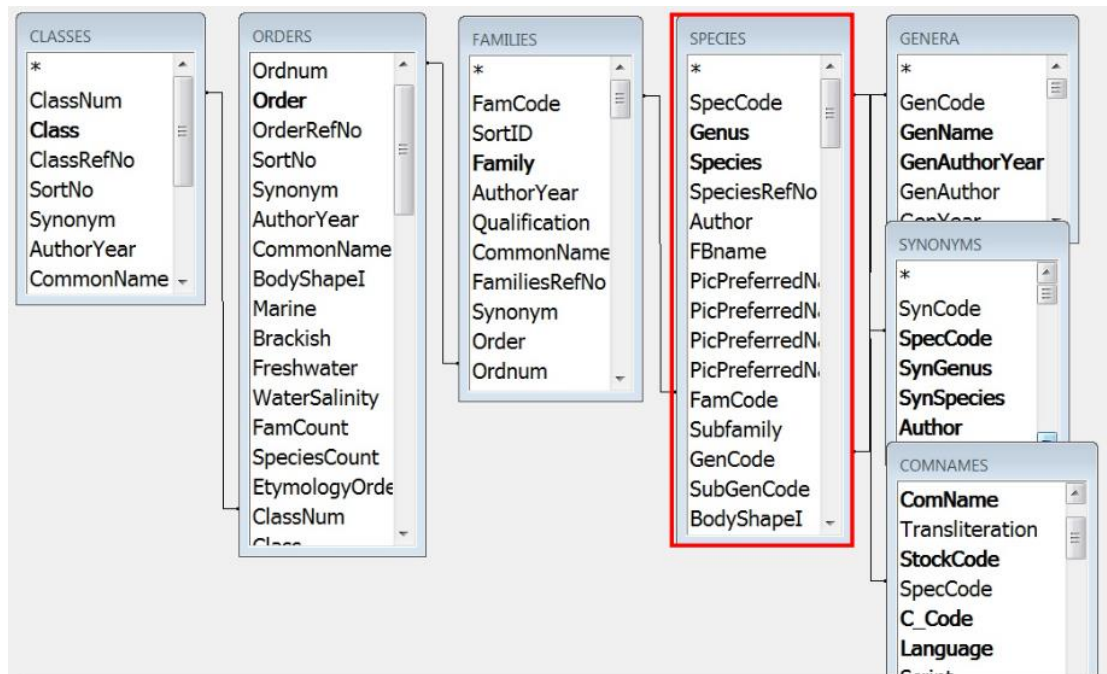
CLASSES
*
ClassNum
Class
ClassRefNo
SortNo
Synonym
AuthorYear
CommonName

ORDERS
Ordnum
Order
OrderRefNo
SortNo
Synonym
AuthorYear
CommonName
BodyShapeI
Marine
Brackish
Freshwater
WaterSalinity
FamCount
SpeciesCount
EtymologyOrde
ClassNum
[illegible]

FAMILIES
*
FamCode
SortID
Family
AuthorYear
Qualification
CommonName
FamiliesRefNo
Synonym
Order
Ordnum

SPECIES
*
SpecCode
Genus
Species
SpeciesRefNo
Author
FBname
PicPreferredN
PicPreferredN
PicPreferredN
PicPreferredN
FamCode
Subfamily
GenCode
SubGenCode
BodyShapeI

GENERA
*
GenCode
GenName
GenAuthorYear
GenAuthor
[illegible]

SYNONYMS
*
SynCode
SpecCode
SynGenus
SynSpecies
Author

COMNAMES
ComName
Transliteration
StockCode
SpecCode
C_Code
Language
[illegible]